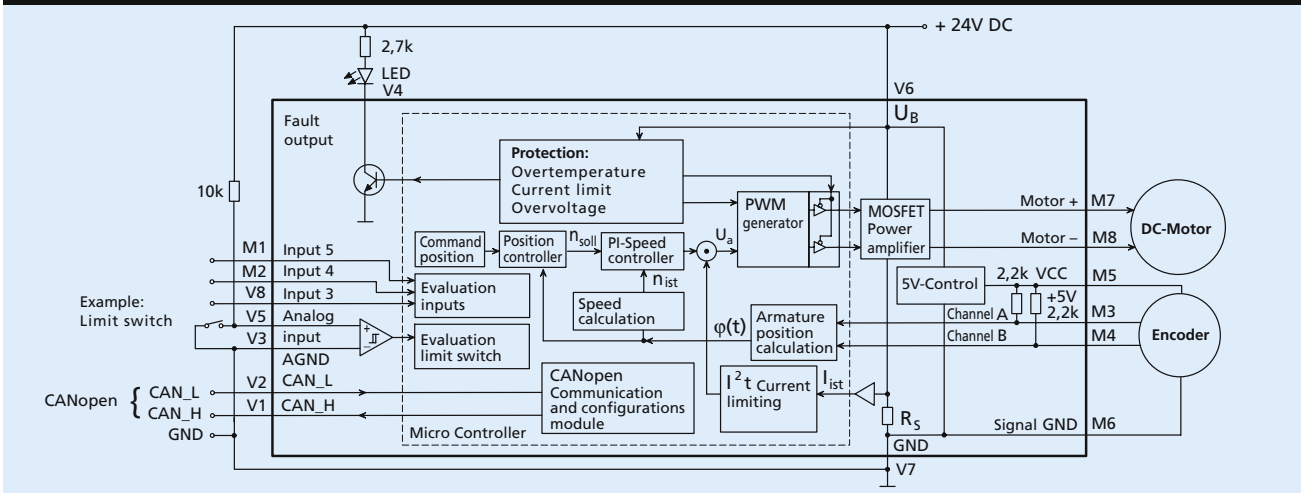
+ 24V DC

2,7k

LED
V4

V6
$U_B$

Fault output

10k

Protection:
Overtemperature
Current limit
Overvoltage

PWM generator

MOSFET Power amplifier

Motor + M7

Motor – M8

DC-Motor

M1 Input 5
M2 Input 4
V8 Input 3

Command position

Position controller

$n_{soll}$

PI-Speed controller

$U_a$

$n_{ist}$

Evaluation inputs

Speed calculation

5V-Control

2,2k VCC M5

+5V
2,2k

Example: Limit switch

V5 Analog
V3 input
AGND

Evaluation limit switch

$\varphi(t)$

Armature position calculation

Channel A M3
Channel B M4

Encoder

CANopen

CAN_L V2 CAN_L
CAN_H V1 CAN_H
GND

CANopen Communication and configurations module

$I^2t$ Current limiting

$I_{ist}$

$R_S$

GND

Signal GND M6

Micro Controller

V7